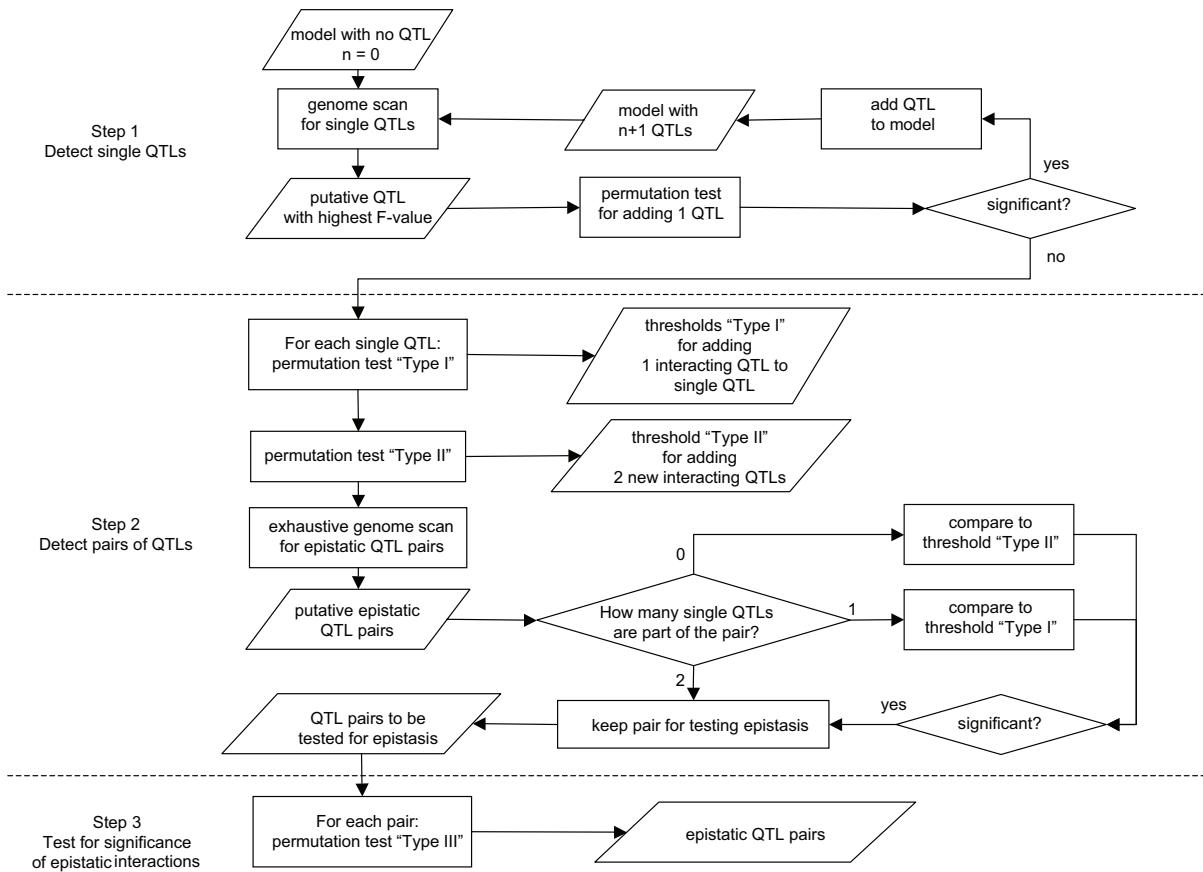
model with no QTL
n = 0

Step 1
Detect single QTLs

genome scan
for single QTLs

model with
n+1 QTLs

add QTL
to model

yes

putative QTL
with highest F-value

permutation test
for adding 1 QTL

significant?

no

For each single QTL:
permutation test "Type I"

thresholds "Type I"
for adding
1 interacting QTL to
single QTL

permutation test "Type II"

threshold "Type II"
for adding
2 new interacting QTLs

Step 2
Detect pairs of QTLs

exhaustive genome scan
for epistatic QTL pairs

0

compare to
threshold "Type II"

putative epistatic
QTL pairs

How many single QTLs
are part of the pair?

1

compare to
threshold "Type I"

2

yes

QTL pairs to be
tested for epistasis

keep pair for testing epistasis

significant?

Step 3
Test for significance
of epistatic interactions

For each pair:
permutation test "Type III"

epistatic QTL pairs